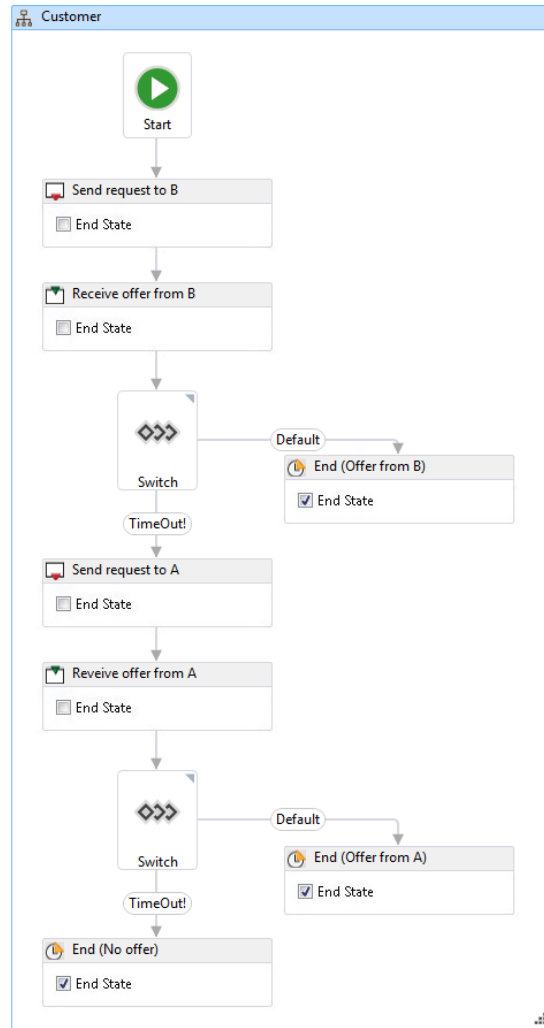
Customer

Start

Send request to B

End State

Receive offer from B

End State

Switch

Default

End (Offer from B)

End State

TimeOut!

Send request to A

End State

Reveive offer from A

End State

Switch

Default

End (Offer from A)

End State

TimeOut!

End (No offer)

End State